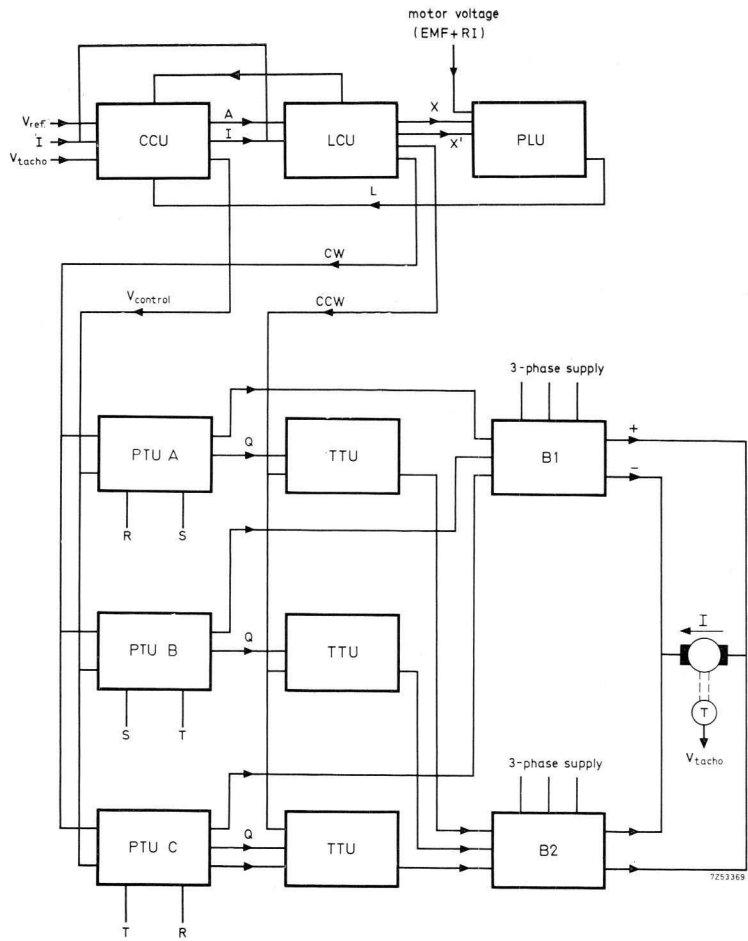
motor voltage
(EMF+RI)

$V_{ref.}$
I
$V_{tacho}$

CCU

A
I

LCU

X
X'

PLU

L

CW

$V_{control}$

CCW

3-phase supply

PTU A

Q

TTU

B1

+
–

R
S

PTU B

Q

TTU

I

S
T

T

$V_{tacho}$

3-phase supply

PTU C

Q

TTU

B2

T
R

7Z53369